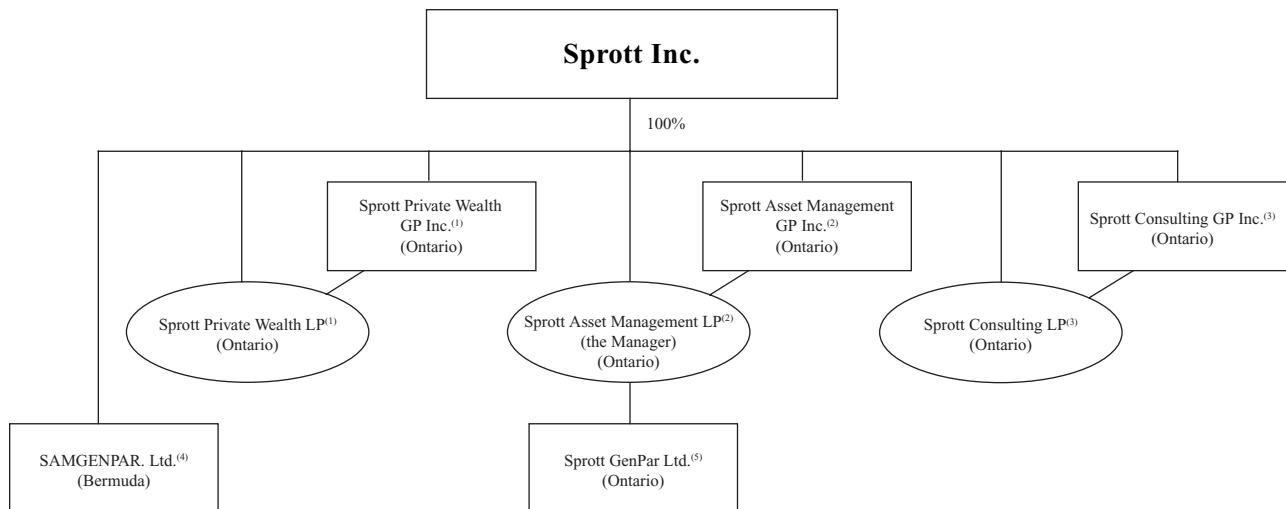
Sprott Inc.

100%

Sprott Private Wealth GP Inc.$^{(1)}$ (Ontario)

Sprott Asset Management GP Inc.$^{(2)}$ (Ontario)

Sprott Consulting GP Inc.$^{(3)}$ (Ontario)

Sprott Private Wealth LP$^{(1)}$ (Ontario)

Sprott Asset Management LP$^{(2)}$ (the Manager) (Ontario)

Sprott Consulting LP$^{(3)}$ (Ontario)

SAMGENPAR. Ltd.$^{(4)}$ (Bermuda)

Sprott GenPar Ltd.$^{(5)}$ (Ontario)